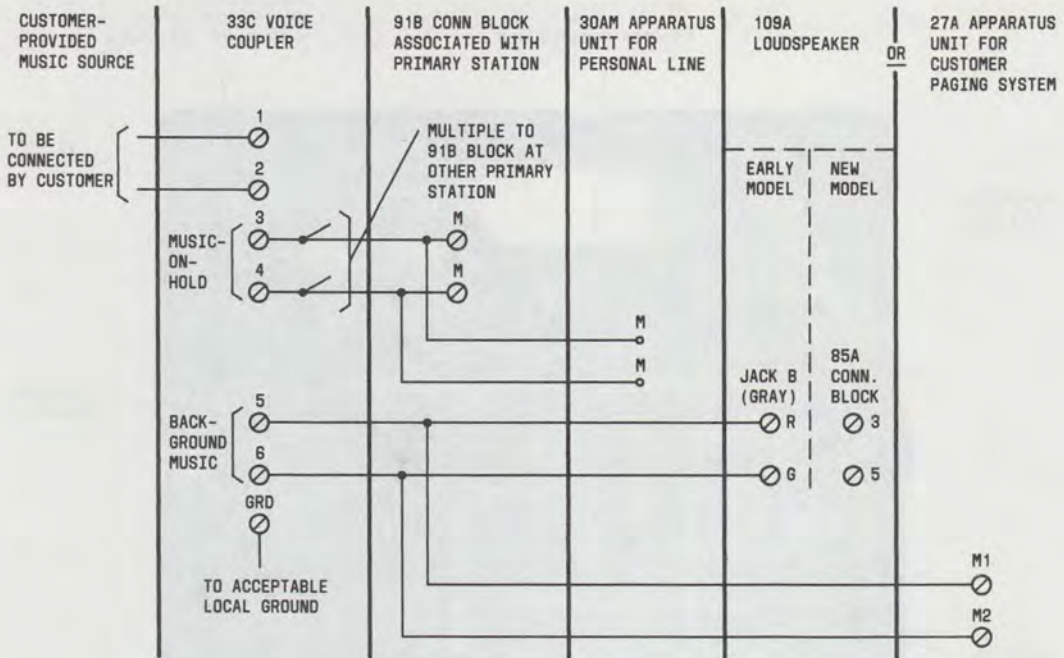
CUSTOMER-PROVIDED MUSIC SOURCE

33C VOICE COUPLER

91B CONN BLOCK ASSOCIATED WITH PRIMARY STATION

30AM APPARATUS UNIT FOR PERSONAL LINE

109A LOUDSPEAKER

OR

27A APPARATUS UNIT FOR CUSTOMER PAGING SYSTEM

TO BE CONNECTED BY CUSTOMER

1

2

MULTIPLE TO 91B BLOCK AT OTHER PRIMARY STATION

EARLY MODEL

NEW MODEL

MUSIC-ON-HOLD

3

4

M

M

M

M

85A CONN. BLOCK

JACK B (GRAY)

BACK-GROUND MUSIC

5

6

R

3

G

5

GRD

TO ACCEPTABLE LOCAL GROUND

M1

M2